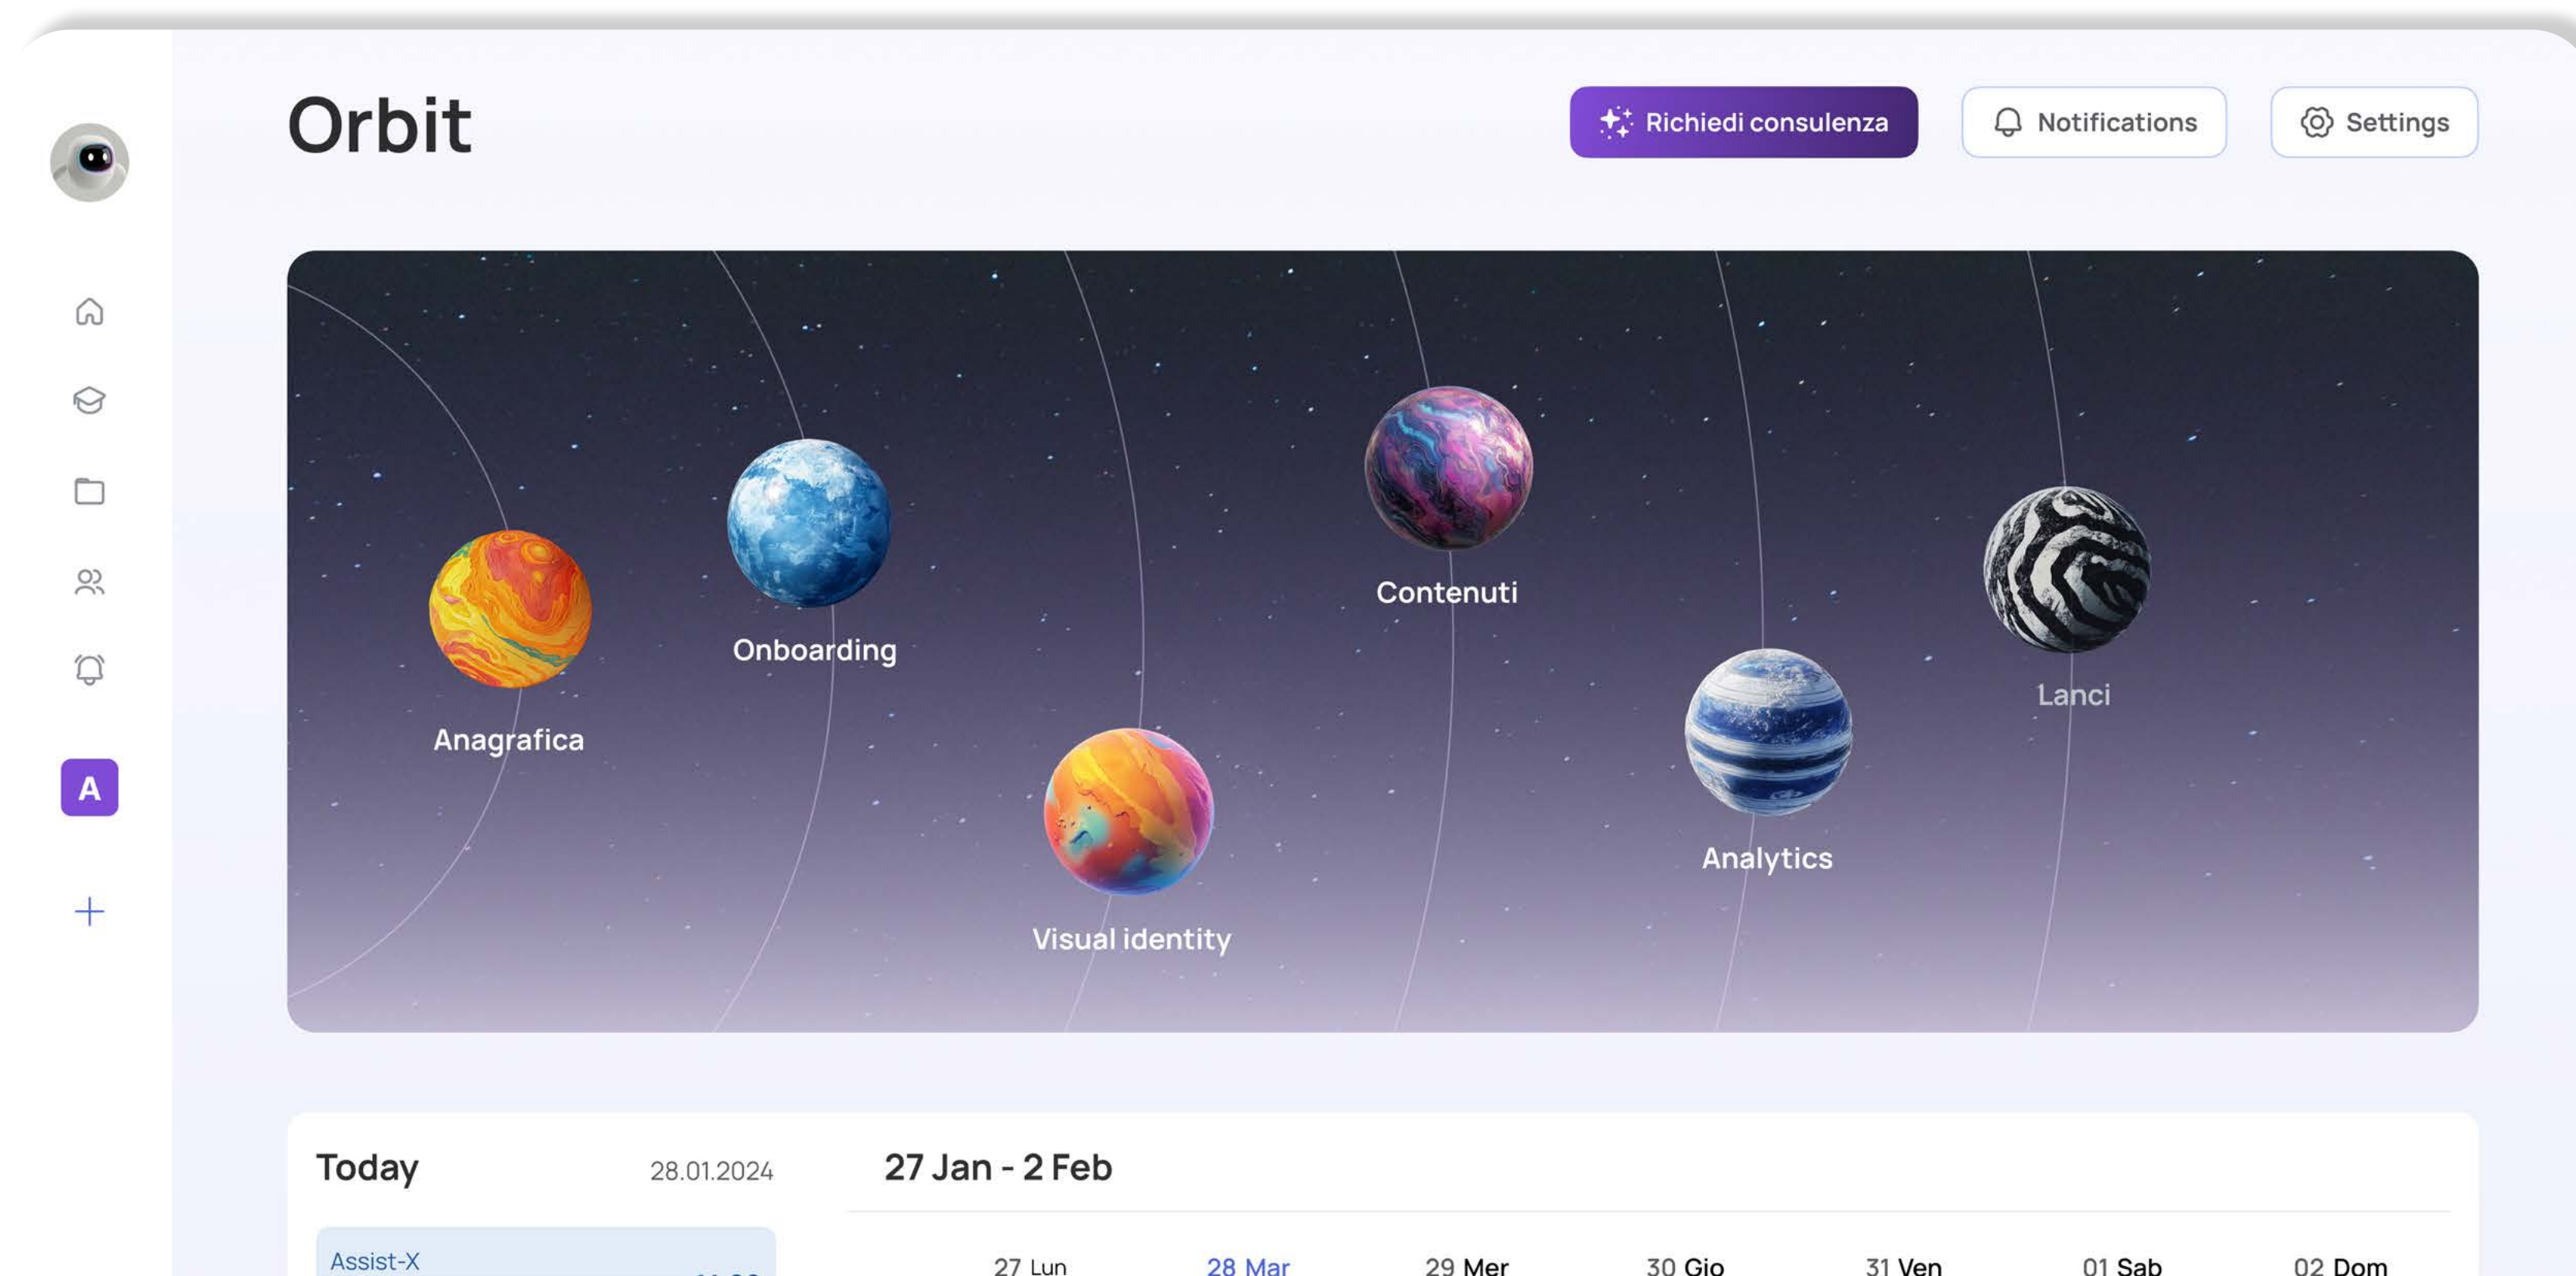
Orbit

Richiedi consulenza

Notifications

Settings

A

Onboarding

Contenuti

Lanci

Anagrafica

Analytics

Visual identity

Today

28.01.2024

27 Jan - 2 Feb

Assist-X

27 Lun

28 Mar

29 Mer

30 Gio

31 Ven

01 Sab

02 Dom